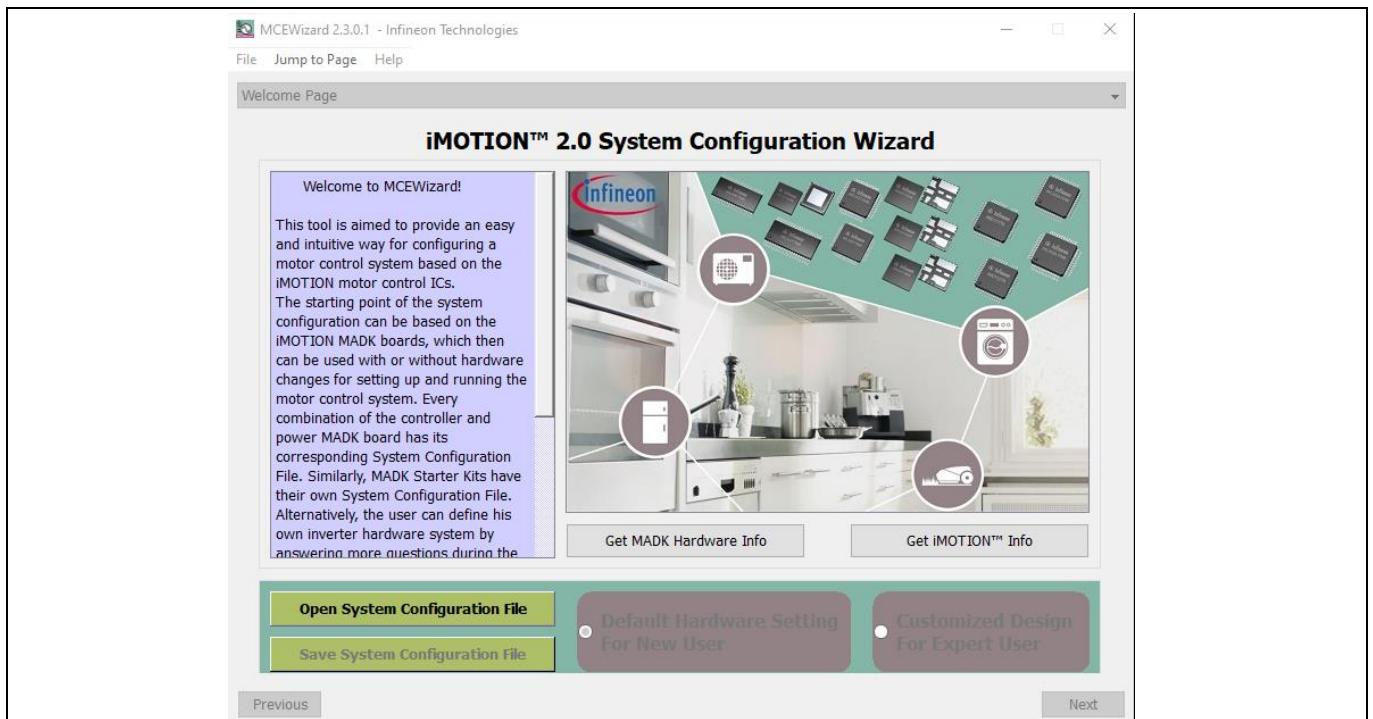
MCEWizard 2.3.0.1 - Infineon Technologies

File Jump to Page Help

Welcome Page

iMOTION™ 2.0 System Configuration Wizard

Welcome to MCEWizard!

This tool is aimed to provide an easy and intuitive way for configuring a motor control system based on the iMOTION motor control ICs.
The starting point of the system configuration can be based on the iMOTION MADK boards, which then can be used with or without hardware changes for setting up and running the motor control system. Every combination of the controller and power MADK board has its corresponding System Configuration File. Similarly, MADK Starter Kits have their own System Configuration File. Alternatively, the user can define his own inverter hardware system by answering more questions during the

infineon

Get MADK Hardware Info

Get iMOTION™ Info

Open System Configuration File

Save System Configuration File

Default Hardware Setting For New User

Customized Design For Expert User

Previous

Next